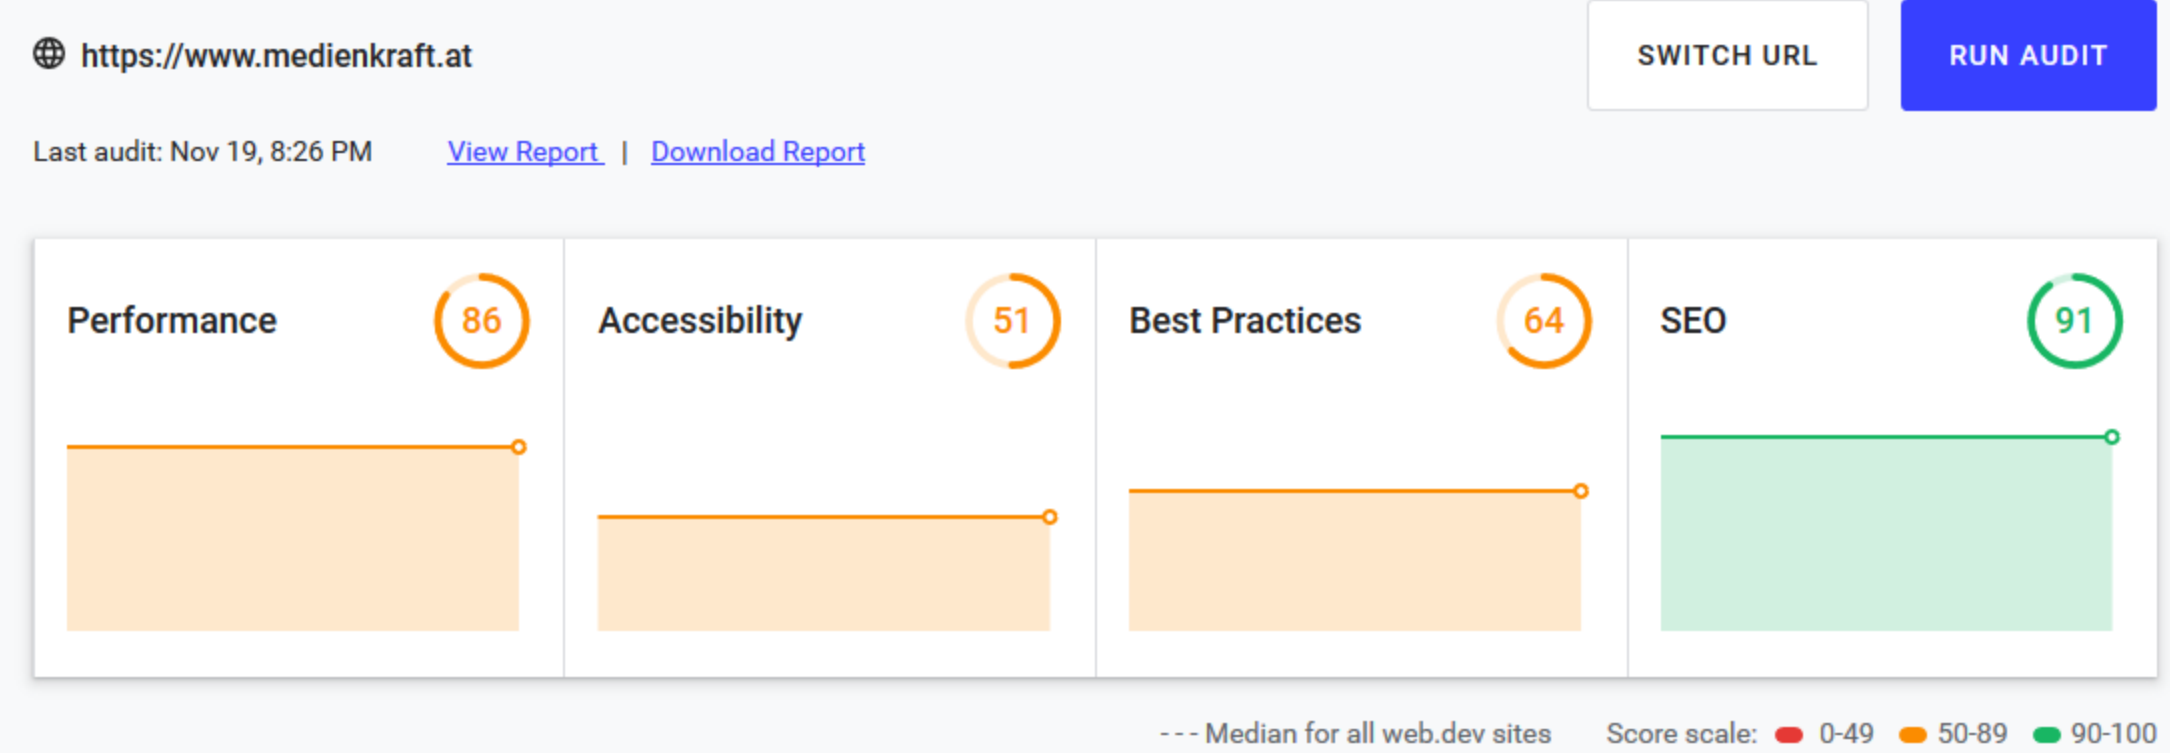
https://www.medienkraft.at

SWITCH URL

RUN AUDIT

Last audit: Nov 19, 8:26 PM View Report | Download Report

Performance 86

Accessibility 51

Best Practices 64

SEO 91

--- Median for all web.dev sites Score scale: 0-49 50-89 90-100